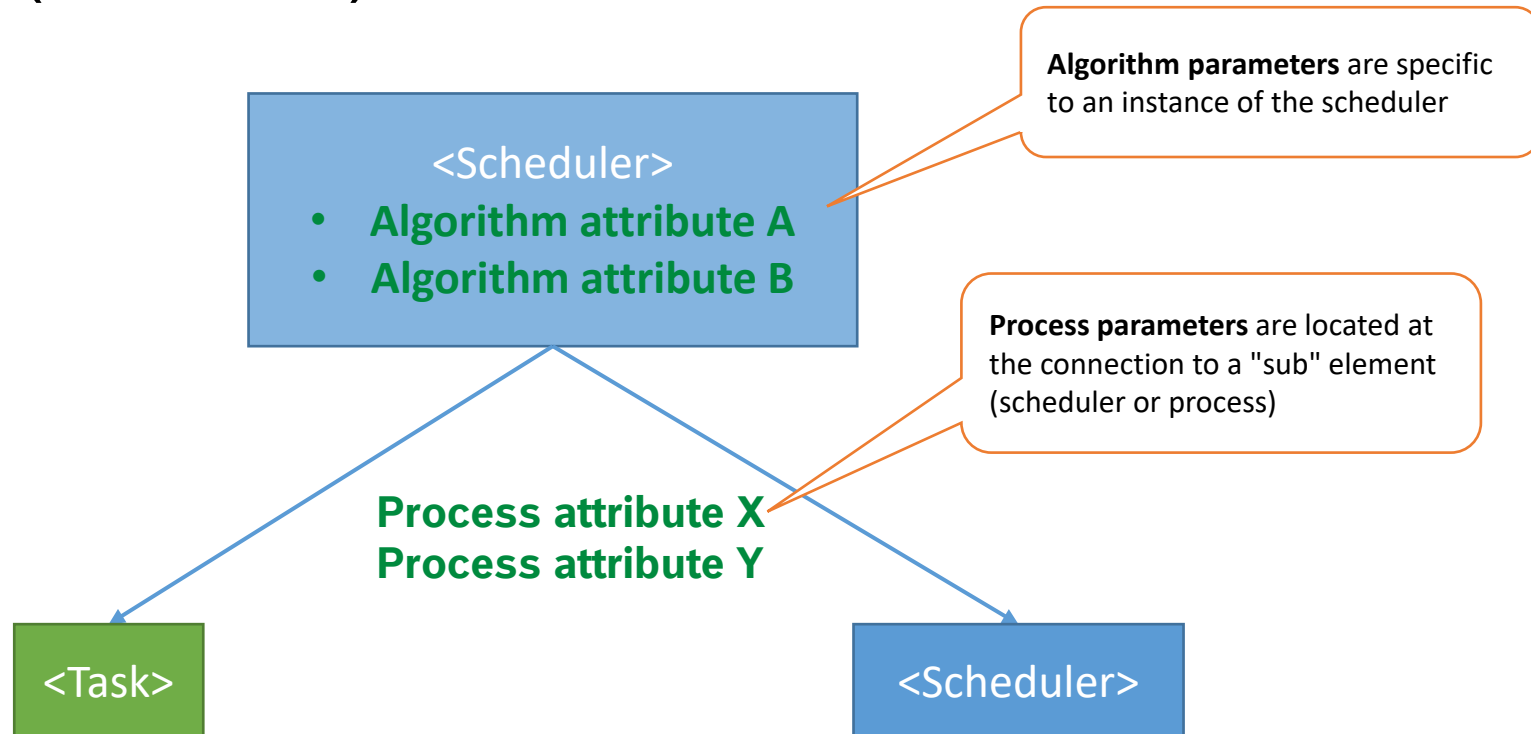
Algorithm parameters are specific to an instance of the scheduler

<Scheduler>
• Algorithm attribute A
• Algorithm attribute B

Process parameters are located at the connection to a "sub" element (scheduler or process)

Process attribute X
Process attribute Y

<Task>

<Scheduler>